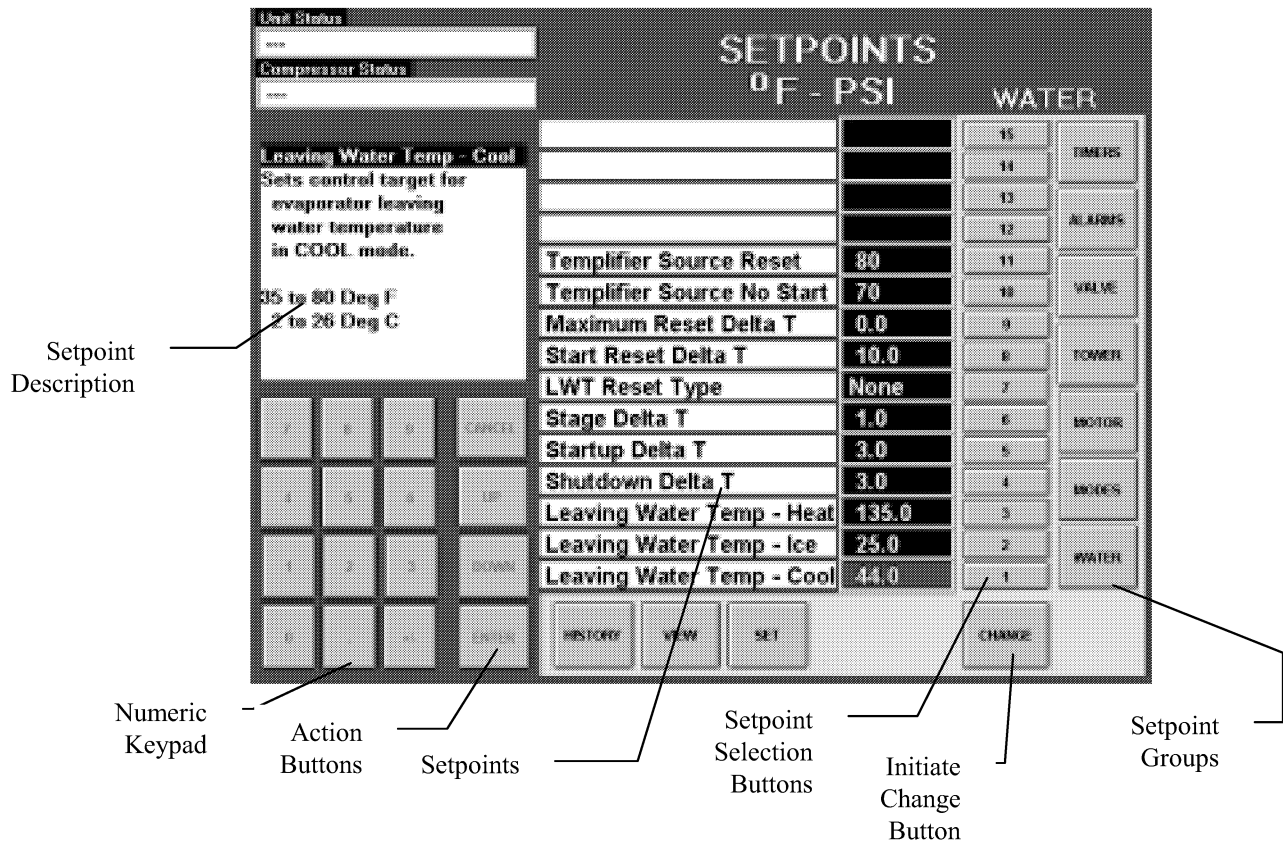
Unit Status

---

Compressor Status

---

SETPOINTS
°F - PSI

WATER

Leaving Water Temp - Cool
Sets control target for evaporator leaving water temperature in COOL mode.

35 to 80 Deg F
2 to 26 Deg C

| | | |
|---|---|---|
| | | 15 |
| | | 14 |
| | | 13 |
| | | 12 |
| Templifier Source Reset | 80 | 11 |
| Templifier Source No Start | 70 | 10 |
| Maximum Reset Delta T | 0.0 | 9 |
| Start Reset Delta T | 10.0 | 8 |
| LWT Reset Type | None | 7 |
| Stage Delta T | 1.0 | 6 |
| Startup Delta T | 3.0 | 5 |
| Shutdown Delta T | 3.0 | 4 |
| Leaving Water Temp - Heat | 135.0 | 3 |
| Leaving Water Temp - Ice | 25.0 | 2 |
| Leaving Water Temp - Cool | 44.0 | 1 |

TIMERS
ALARMS
VALVE
TOWER
MOTOR
MODES
WATER

7 8 9 CANCEL
4 5 6 UP
1 2 3 DOWN
0 . - ENTER

HISTORY
VIEW
SET
CHANGE

Setpoint Description

Numeric Keypad

Action Buttons

Setpoints

Setpoint Selection Buttons

Initiate Change Button

Setpoint Groups